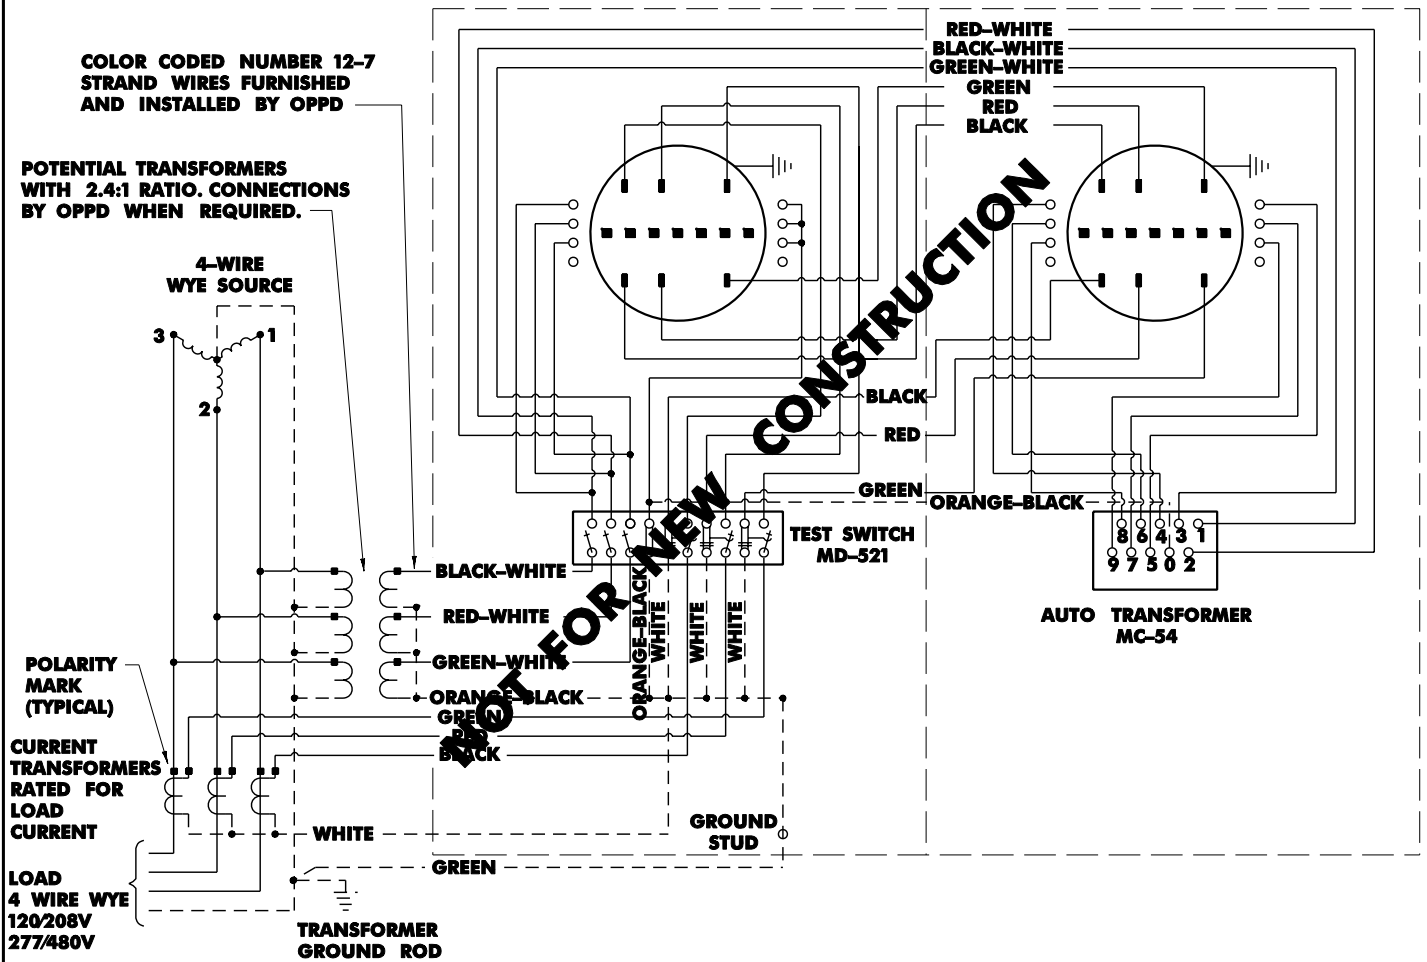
COLOR CODED NUMBER 12-7 STRAND WIRES FURNISHED AND INSTALLED BY OPPD

POTENTIAL TRANSFORMERS WITH 2.4:1 RATIO. CONNECTIONS BY OPPD WHEN REQUIRED.

4-WIRE WYE SOURCE

3
1
2

RED-WHITE
BLACK-WHITE
GREEN-WHITE
GREEN
RED
BLACK

NOT FOR NEW CONSTRUCTION

BLACK
RED
GREEN
ORANGE-BLACK

TEST SWITCH MD-521

8 6 4 3 1
9 7 5 0 2

AUTO TRANSFORMER MC-54

BLACK-WHITE
RED-WHITE
GREEN-WHITE
ORANGE-BLACK
GREEN
RED
BLACK

ORANGE-BLACK
WHITE
WHITE
WHITE

POLARITY MARK (TYPICAL)

CURRENT TRANSFORMERS RATED FOR LOAD CURRENT

WHITE

GROUND STUD

GREEN

LOAD 4 WIRE WYE 120/208V 277/480V

TRANSFORMER GROUND ROD